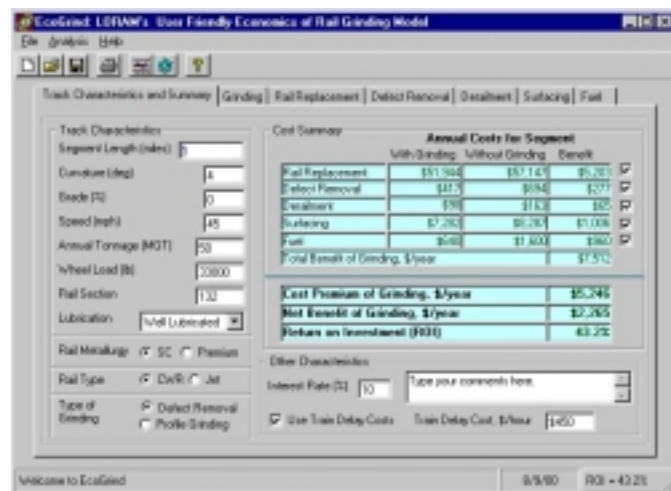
EcoGrind: LORAM's User Friendly Economics of Rail Grinding Model

File Analysis Help

Track Characteristics and Summary | Grinding | Rail Replacement | Defect Removal | Derailment | Surfacing | Fuel

Track Characteristics
Segment Length (miles) 1
Curvature (deg) 4
Grade (%) 0
Speed (mph) 45
Annual Tonnage (MGT) 50
Wheel Load (lb) 33000
Rail Section 132
Lubrication Well Lubricated

Rail Metallurgy SC Premium
Rail Type CWR Jnt
Type of Grinding Defect Removal Profile Grinding

Cost Summary
Annual Costs for Segment

| | With Grinding | Without Grinding | Benefit |
|---|---|---|---|
| Rail Replacement | $51,944 | $57,147 | $5,203 |
| Defect Removal | $417 | $694 | $277 |
| Derailment | $98 | $163 | $65 |
| Surfacing | $7,282 | $8,287 | $1,006 |
| Fuel | $640 | $1,600 | $960 |
| Total Benefit of Grinding, $/year | | | $7,512 |

| | |
|---|---|
| Cost Premium of Grinding, $/year | $5,246 |
| Net Benefit of Grinding, $/year | $2,265 |
| Return on Investment (ROI) | 43.2% |

Other Characteristics
Interest Rate (%) 10
Type your comments here.
Use Train Delay Costs Train Delay Cost, $/hour $450

Welcome to EcoGrind 8/9/00 ROI = 43.2%